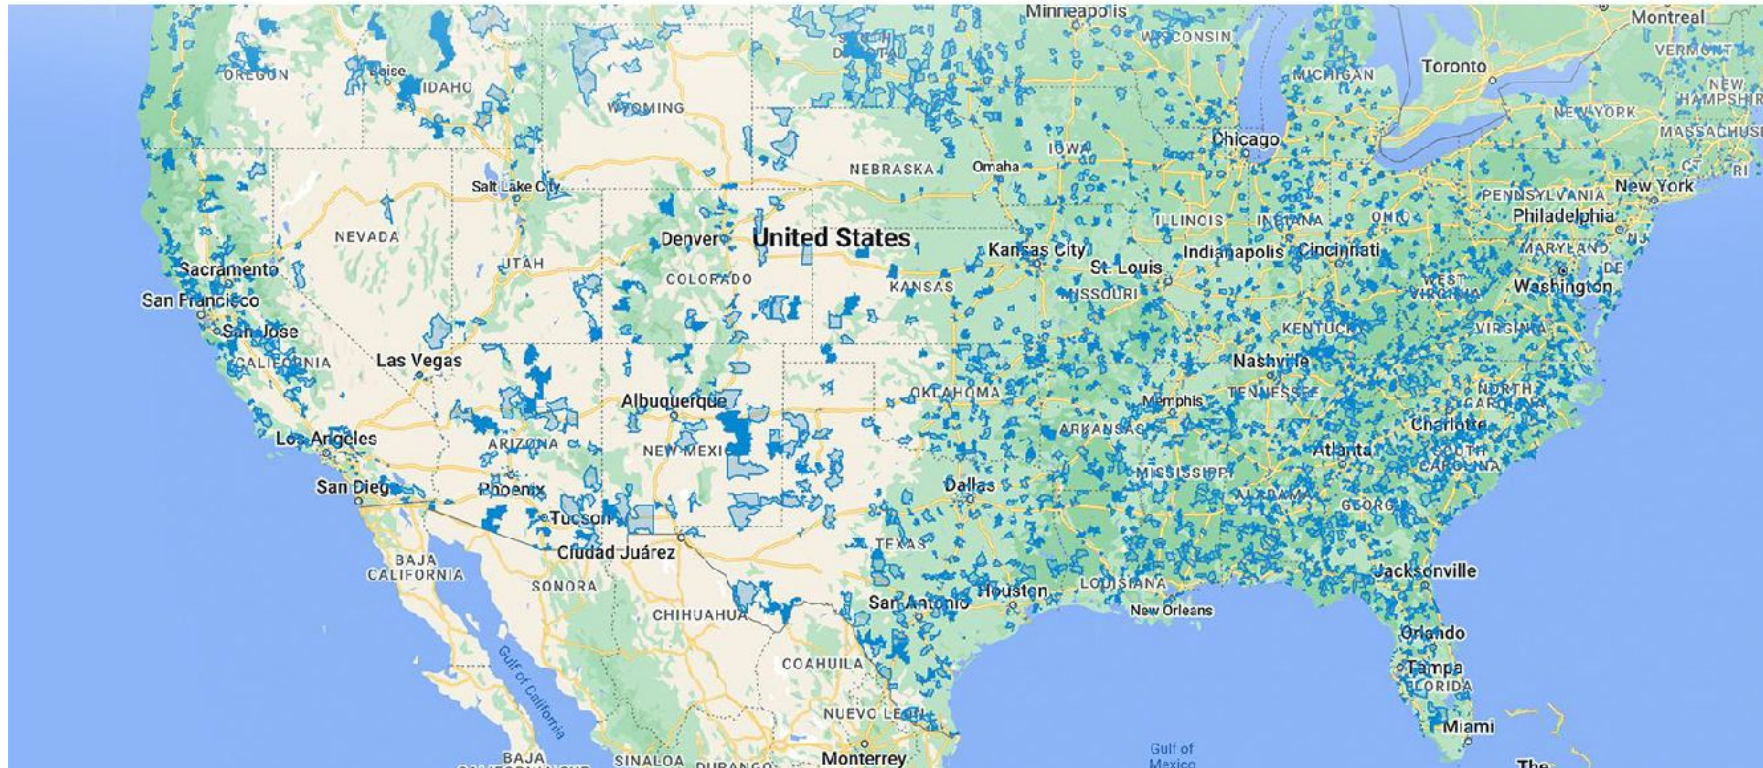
Minneapolis
Montreal
WISCONSIN
VERMONT
OREGON
Boise
IDAHO
MICHIGAN
Toronto
NEW HAMPSHIRE
WYOMING
NEW YORK
MASSACHUSE
IOWA
Chicago
NEBRASKA
Omaha
CT
RI
Salt Lake City
PENNSYLVANIA
New York
ILLINOIS
INDIANA
OHIO
Philadelphia
NEVADA
Denver
United States
NJ
Kansas City
Indianapolis
Cincinnati
MARYLAND
UTAH
St. Louis
DE
Sacramento
COLORADO
WEST VIRGINIA
Washington
San Francisco
KANSAS
MISSOURI
San Jose
KENTUCKY
VIRGINIA
CALIFORNIA
Las Vegas
Nashville
NORTH CAROLINA
OKLAHOMA
Memphis
TENNESSEE
Albuquerque
Los Angeles
ARIZONA
ARKANSAS
Charlotte
NEW MEXICO
Atlanta
SOUTH CAROLINA
MISSISSIPPI
San Diego
Phoenix
Dallas
ALABAMA
GEORGIA
Tucson
TEXAS
Ciudad Juárez
BAJA CALIFORNIA
Jacksonville
SONORA
LOUISIANA
Houston
San Antonio
New Orleans
CHIHUAHUA
Orlando
Gulf of California
COAHUILA
Tampa
FLORIDA
NUEVO LEON
Miami
BAJA
SINALOA
DURANGO
Monterrey
Gulf of Mexico
The